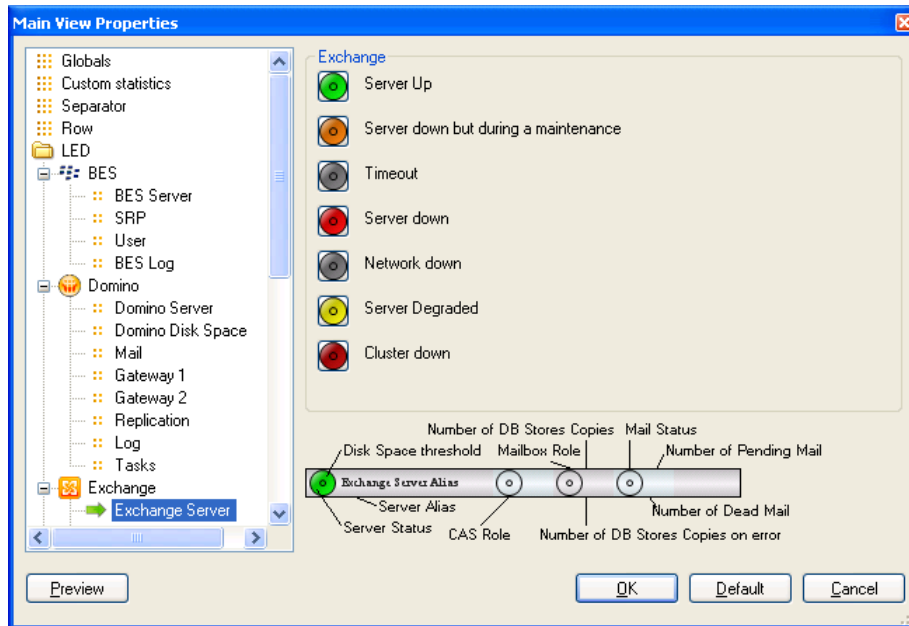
Main View Properties

Globals
Custom statistics
Separator
Row
LED
BES
BES Server
SRP
User
BES Log
Domino
Domino Server
Domino Disk Space
Mail
Gateway 1
Gateway 2
Replication
Log
Tasks
Exchange
Exchange Server

Exchange
Server Up
Server down but during a maintenance
Timeout
Server down
Network down
Server Degraded
Cluster down

Number of DB Stores Copies
Mail Status
Disk Space threshold
Mailbox Role
Number of Pending Mail
Exchange Server Alias
Server Alias
Number of Dead Mail
Server Status
CAS Role
Number of DB Stores Copies on error

Preview
OK
Default
Cancel